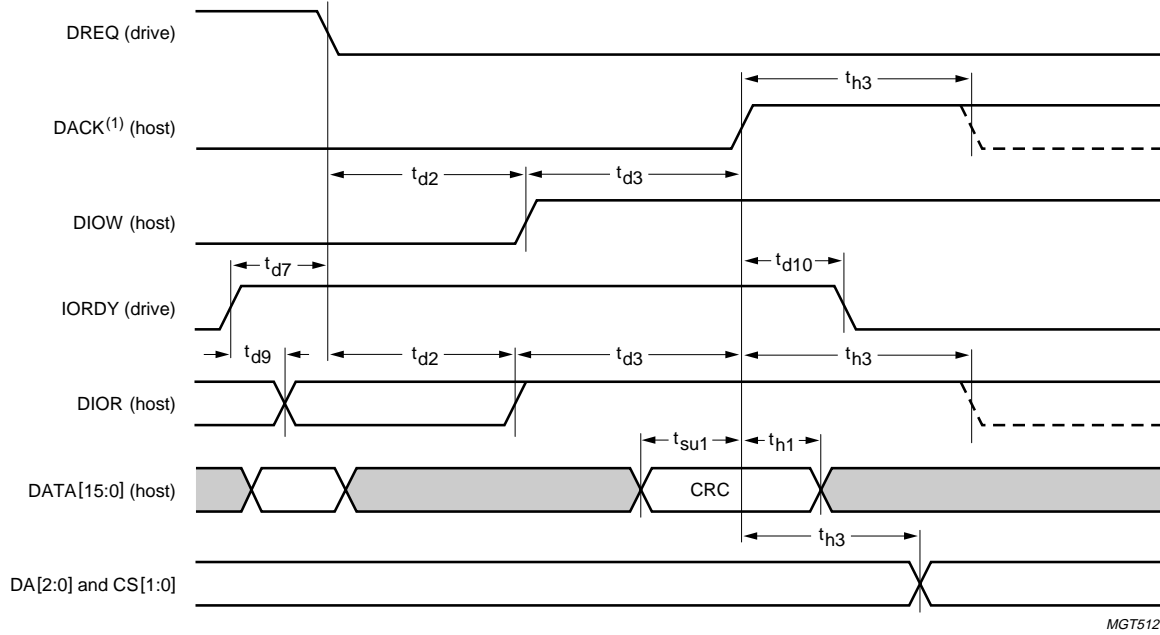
DREQ (drive)

DACK$^{(1)}$ (host)

DIOW (host)

IORDY (drive)

DIOR (host)

DATA[15:0] (host)

DA[2:0] and CS[1:0]

$t_{h3}$

$t_{d2}$

$t_{d3}$

$t_{d7}$

$t_{d10}$

$t_{d9}$

$t_{d2}$

$t_{d3}$

$t_{h3}$

$t_{su1}$

$t_{h1}$

CRC

$t_{h3}$

MGT512